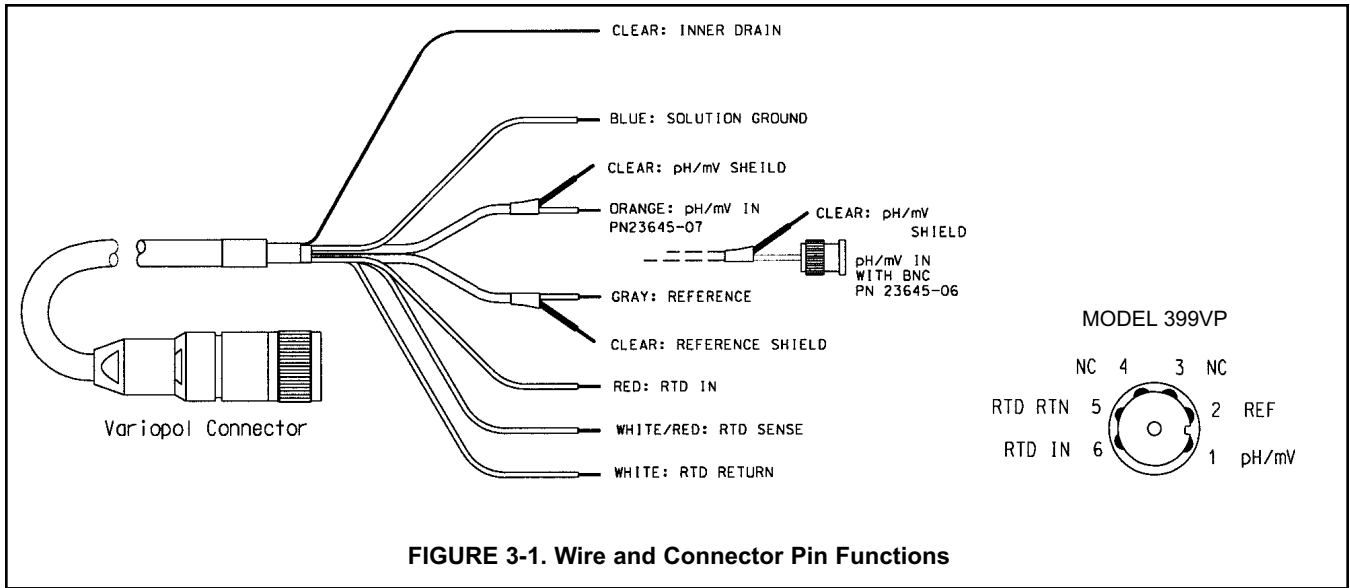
CLEAR: INNER DRAIN

BLUE: SOLUTION GROUND

CLEAR: pH/mV SHEILD

ORANGE: pH/mV IN
PN23645-07

CLEAR: pH/mV
SHIELD

pH/mV IN
WITH BNC
PN 23645-06

GRAY: REFERENCE

CLEAR: REFERENCE SHIELD

RED: RTD IN

WHITE/RED: RTD SENSE

WHITE: RTD RETURN

Variopol Connector

MODEL 399VP

NC 4
3 NC
RTD RTN 5
2 REF
RTD IN 6
1 pH/mV

FIGURE 3-1. Wire and Connector Pin Functions